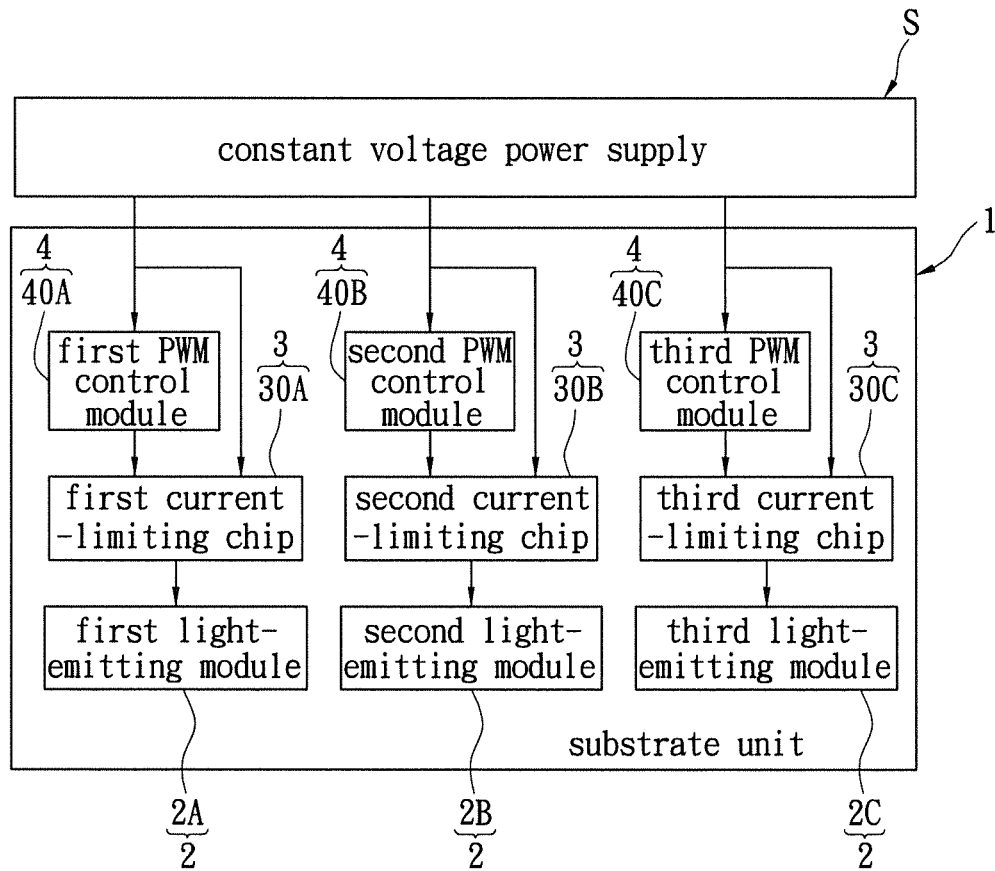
S

constant voltage power supply

1

4
40A

first PWM control module

3
30A

first current -limiting chip

first light-emitting module

4
40B

second PWM control module

3
30B

second current -limiting chip

second light-emitting module

4
40C

third PWM control module

3
30C

third current -limiting chip

third light-emitting module

substrate unit

2A
2

2B
2

2C
2